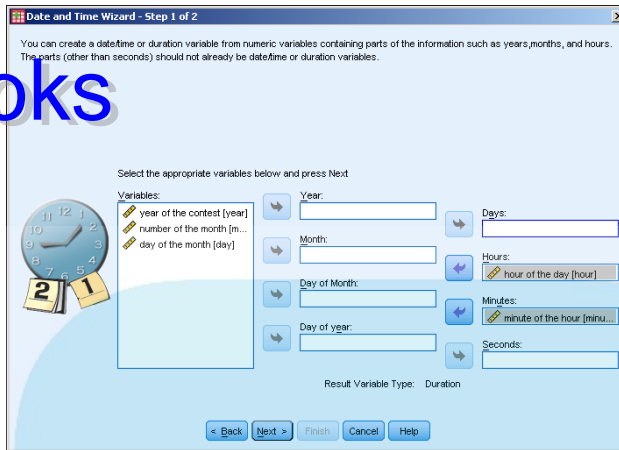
Date and Time Wizard - Step 1 of 2

You can create a date/time or duration variable from numeric variables containing parts of the information such as years,months, and hours. The parts (other than seconds) should not already be date/time or duration variables.

oks

Select the appropriate variables below and press Next

Variables:
year of the contest [year]
number of the month [m...
day of the month [day]

12
1
2
10
9
3
8
4
7
6
5

2
1

Year:

Month:

Day of Month:

Day of year:

Days:

Hours:
hour of the day [hour]

Minutes:
minute of the hour [minu...

Seconds:

Result Variable Type: Duration

< Back
Next >
Finish
Cancel
Help